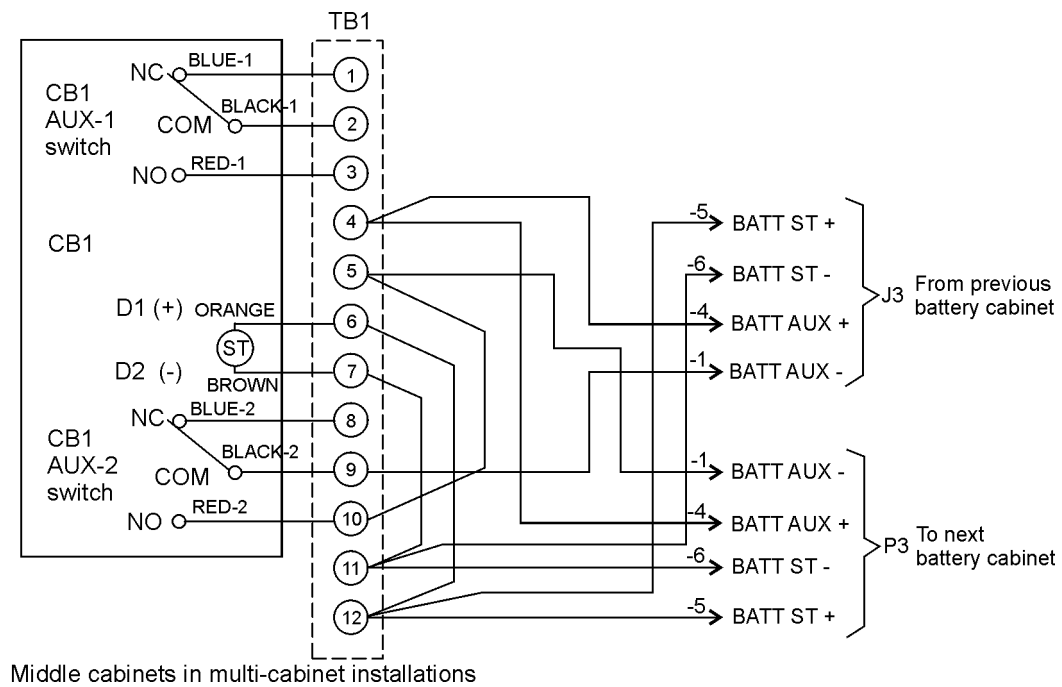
TB1

CB1 AUX-1 switch

NC BLUE-1 1

BLACK-1

COM 2

NO RED-1 3

CB1

4

5

D1 (+) ORANGE 6

ST

D2 (-) BROWN 7

CB1 AUX-2 switch

NC BLUE-2 8

BLACK-2

COM 9

NO RED-2 10

11

12

-5 BATT ST +

-6 BATT ST -

-4 BATT AUX +

-1 BATT AUX -

J3 From previous battery cabinet

-1 BATT AUX -

-4 BATT AUX +

-6 BATT ST -

-5 BATT ST +

P3 To next battery cabinet

Middle cabinets in multi-cabinet installations